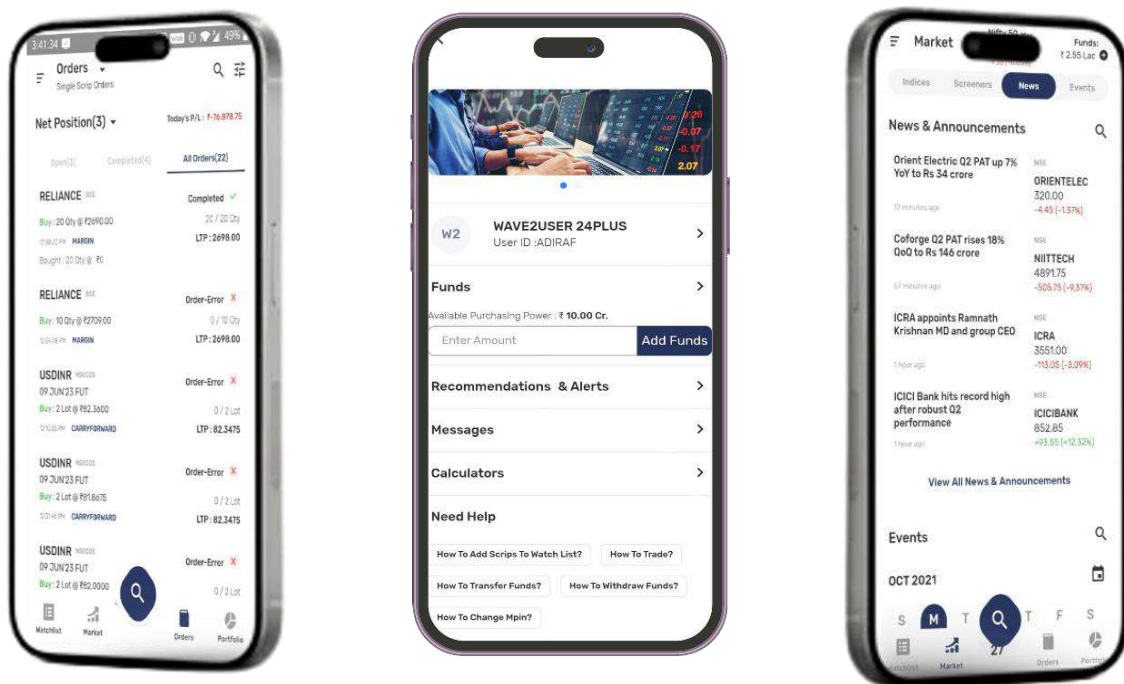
3:41:34 49%

Orders
Single Scrip Orders

Net Position(3)
Today's P/L: ₹-76,878.75

Open(3) Completed(4) All Orders(22)

RELIANCE BSE
Completed ✓
Buy : 20 Qty @ ₹2690.00
20 / 20 Qty
MARGIN
LTP : 2698.00
Bought : 20 Qty @ ₹0

RELIANCE BSE
Order-Error X
Buy : 10 Qty @ ₹2709.00
0 / 10 Qty
MARGIN
LTP : 2698.00

USDINR
09 JUN'23 FUT
Order-Error X
Buy : 2 Lot @ ₹82.3600
0 / 2 Lot
CARRYFORWARD
LTP : 82.3475

USDINR
09 JUN'23 FUT
Order-Error X
Buy : 2 Lot @ ₹81.8675
0 / 2 Lot
CARRYFORWARD
LTP : 82.3475

USDINR
09 JUN'23 FUT
Order-Error X
Buy : 2 Lot @ ₹82.0000
0 / 2 Lot

Watchlist Market Orders Portfolio

-0.26
-0.07
-0.17
2.07

W2
WAVE2USER 24PLUS
User ID :ADIRAF

Funds
Available Purchasing Power : ₹ 10.00 Cr.
Enter Amount
Add Funds

Recommendations & Alerts

Messages

Calculators

Need Help

How To Add Scrips To Watch List?
How To Trade?
How To Transfer Funds?
How To Withdraw Funds?
How To Change Mpin?

Market
Nifty 50
Funds:
₹ 2.55 Lac

Indices Screeners News Events

News & Announcements

Orient Electric Q2 PAT up 7% YoY to Rs 34 crore
NSE
ORIENTELEC
320.00
-4.45 (-1.37%)

Coforge Q2 PAT rises 18% QoQ to Rs 146 crore
NSE
NIITTECH
4891.75
-505.75 (-9.37%)

ICRA appoints Ramnath Krishnan MD and group CEO
1 hour ago
NSE
ICRA
3551.00
-113.05 (-3.09%)

ICICI Bank hits record high after robust Q2 performance
1 hour ago
NSE
ICICIBANK
852.85
+93.55 (+12.32%)

View All News & Announcements

Events

OCT 2021

S M T T F S
27

Watchlist Market Orders Portfolio